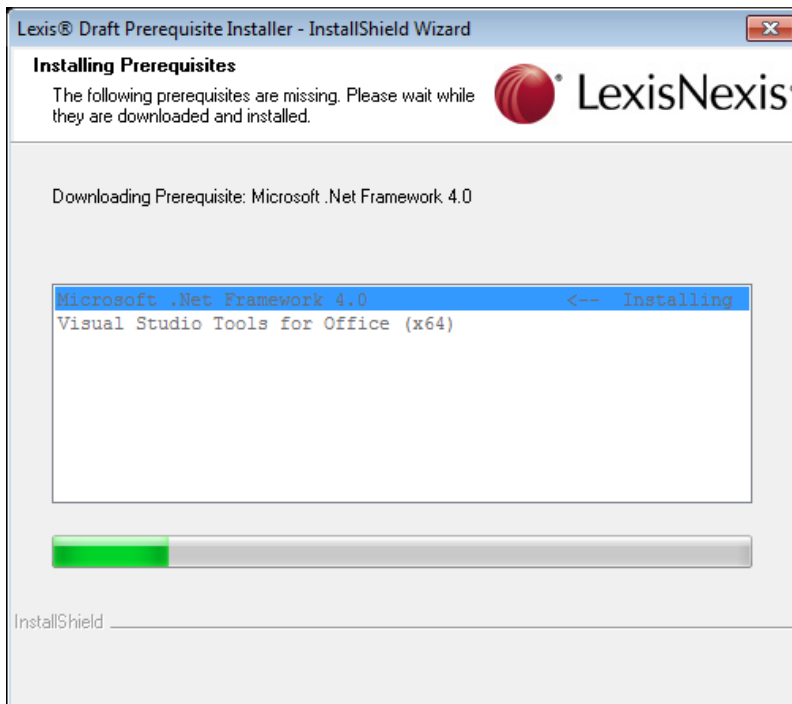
Lexis® Draft Prerequisite Installer - InstallShield Wizard

Installing Prerequisites

The following prerequisites are missing. Please wait while they are downloaded and installed.

LexisNexis

Downloading Prerequisite: Microsoft .Net Framework 4.0

Microsoft .Net Framework 4.0 <-- Installing
Visual Studio Tools for Office (x64)

InstallShield